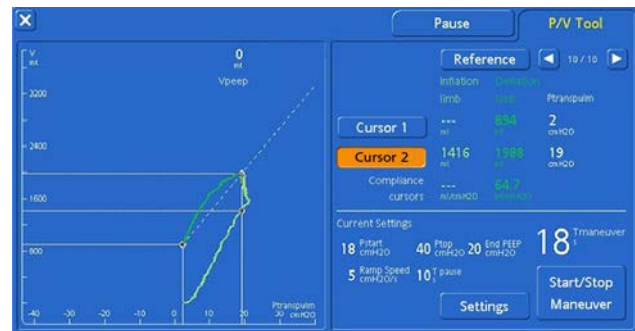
X

Pause

P/V Tool

V
ml

0
ml
Vpeep

3200

2400

1600

800

-40 -30 -20 -10 0 10 20 Ptranspulm 30 cmH2O

Reference

10 / 10

Inflation limb

Deflation limb

Ptranspulm

Cursor 1

---
ml

894
ml

2
cmH2O

Cursor 2

1416
ml

1988
ml

19
cmH2O

Compliance cursors

---
ml/cmH2O

64.7
ml/cmH2O

Current Settings

18 Pstart cmH2O

40 Ptop cmH2O

20 End PEEP cmH2O

18 Tmaneuver s

5 Ramp Speed cmH2O/s

10 T pause

Settings

Start/Stop Maneuver